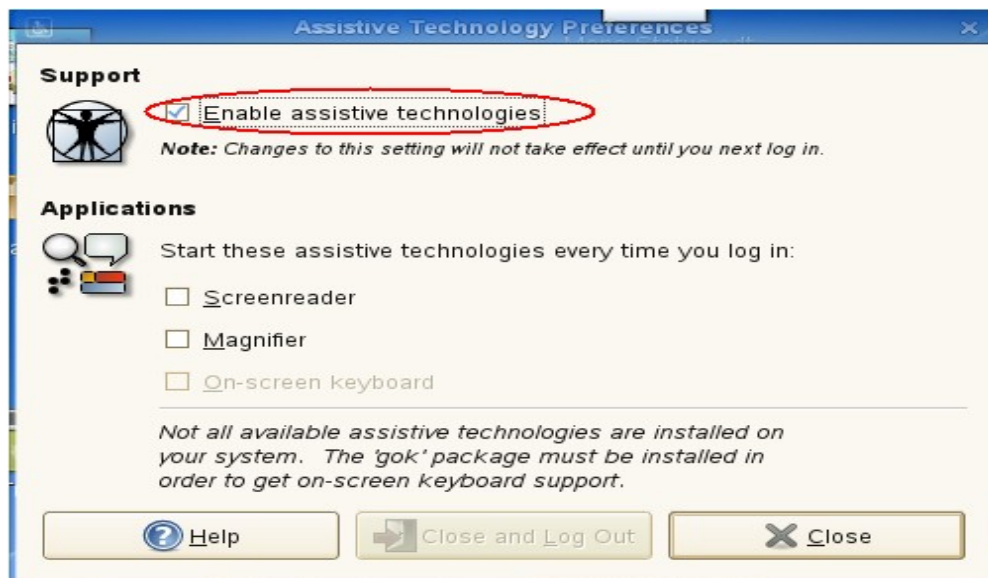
Assistive Technology Preferences

Support

Enable assistive technologies

**Note:** Changes to this setting will not take effect until you next log in.

Applications

Start these assistive technologies every time you log in:

Screenreader

Magnifier

On-screen keyboard

Not all available assistive technologies are installed on your system. The 'gok' package must be installed in order to get on-screen keyboard support.

Help

Close and Log Out

Close